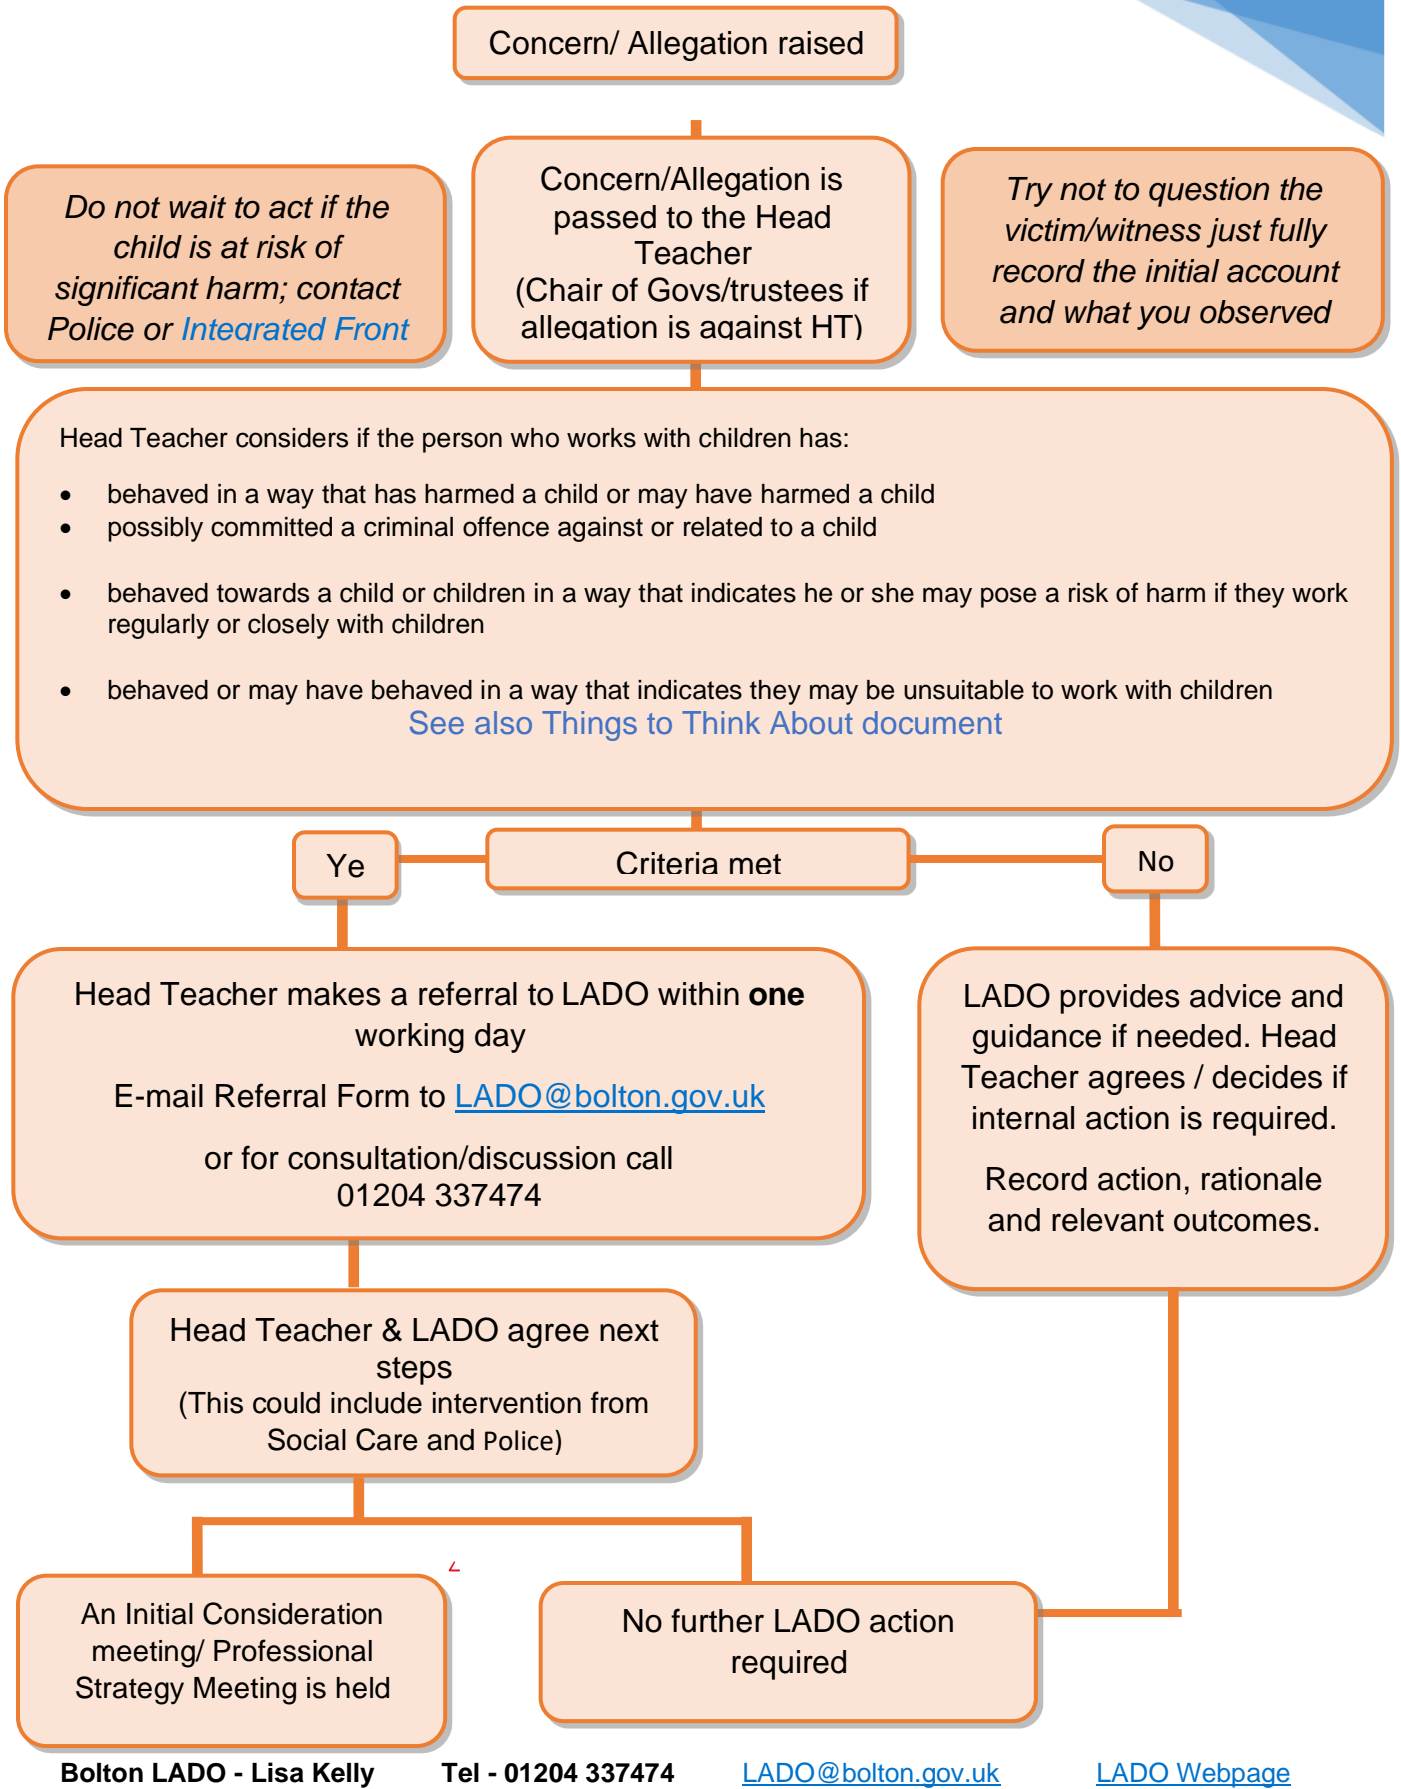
Concern/ Allegation raised

*Do not wait to act if the child is at risk of significant harm; contact Police or Integrated Front*

Concern/Allegation is passed to the Head Teacher (Chair of Govs/trustees if allegation is against HT)

*Try not to question the victim/witness just fully record the initial account and what you observed*

Head Teacher considers if the person who works with children has:

- behaved in a way that has harmed a child or may have harmed a child
- possibly committed a criminal offence against or related to a child
- behaved towards a child or children in a way that indicates he or she may pose a risk of harm if they work regularly or closely with children
- behaved or may have behaved in a way that indicates they may be unsuitable to work with children

See also Things to Think About document

Ye

Criteria met

No

Head Teacher makes a referral to LADO within **one** working day

E-mail Referral Form to LADO@bolton.gov.uk

or for consultation/discussion call 01204 337474

LADO provides advice and guidance if needed. Head Teacher agrees / decides if internal action is required.

Record action, rationale and relevant outcomes.

Head Teacher & LADO agree next steps (This could include intervention from Social Care and Police)

An Initial Consideration meeting/ Professional Strategy Meeting is held

No further LADO action required

**Bolton LADO - Lisa Kelly** **Tel - 01204 337474** LADO@bolton.gov.uk LADO Webpage